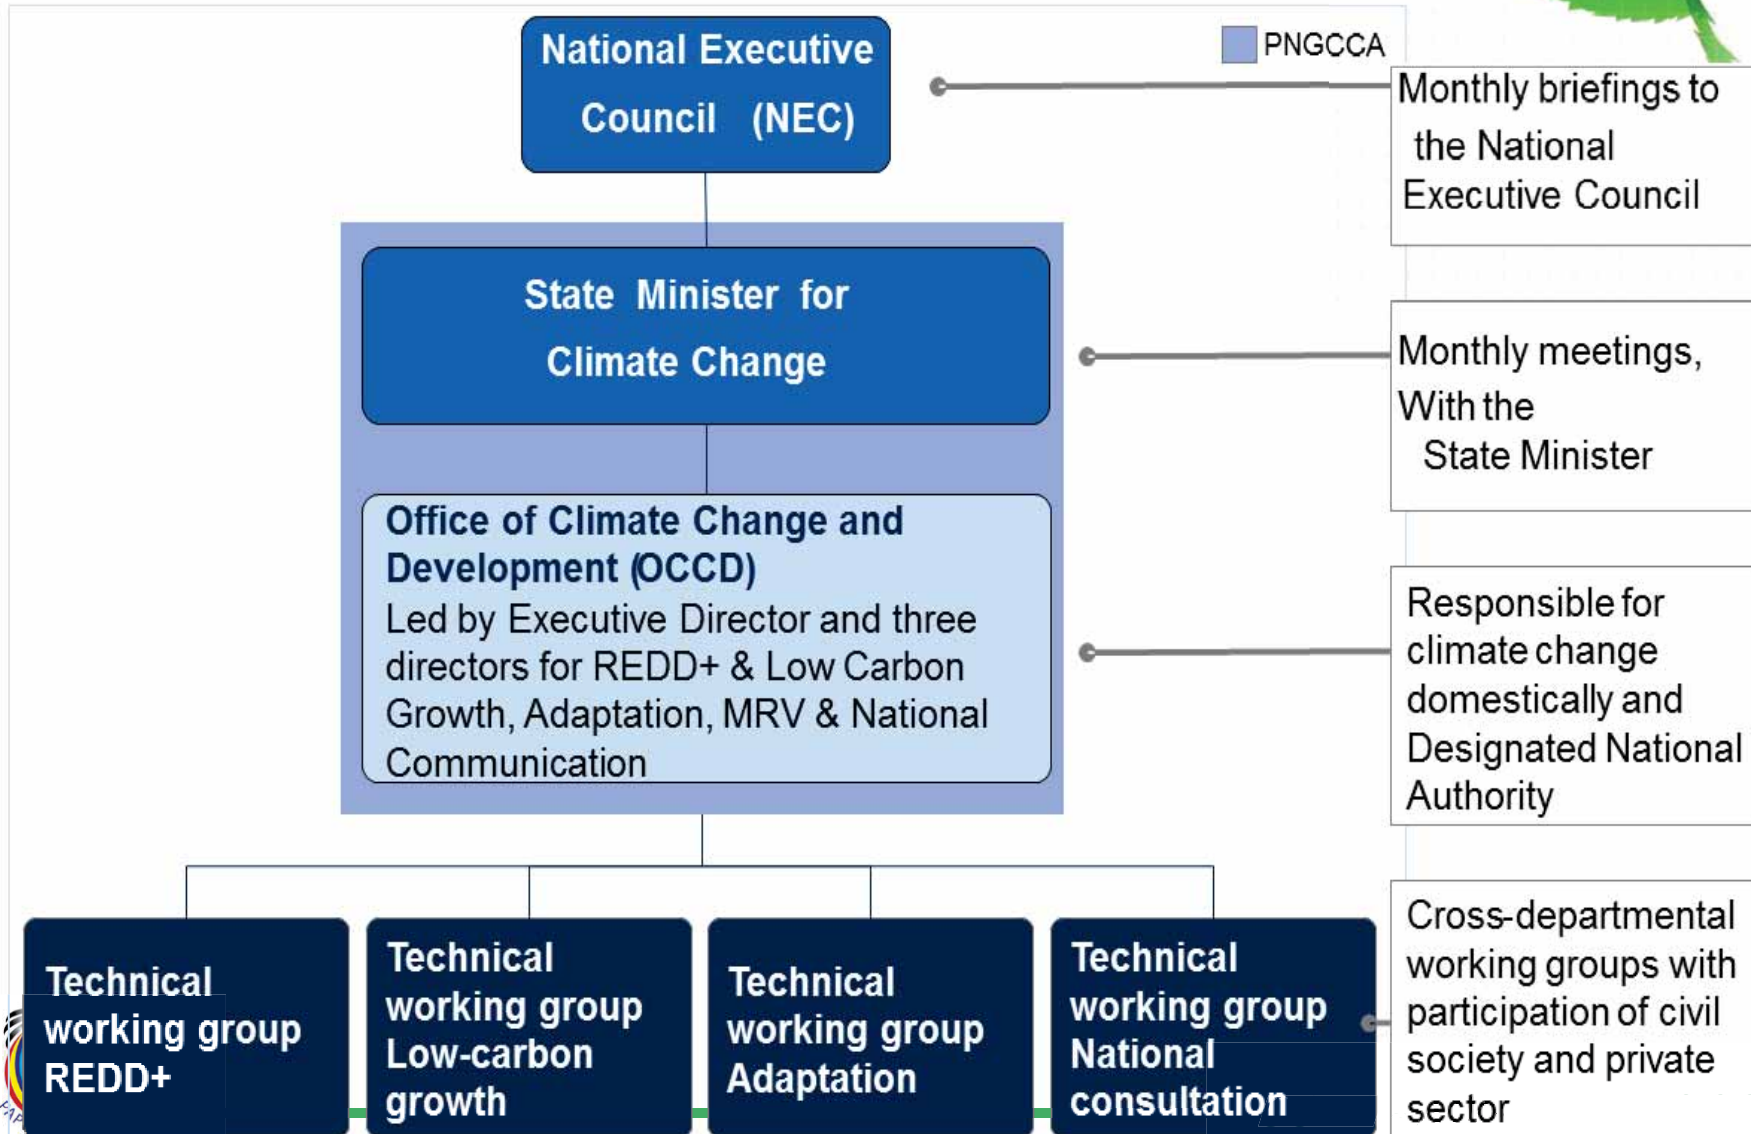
National Executive Council (NEC)

PNGCCA

Monthly briefings to the National Executive Council

State Minister for Climate Change

Monthly meetings, With the State Minister

Office of Climate Change and Development (OCCD)
Led by Executive Director and three directors for REDD+ & Low Carbon Growth, Adaptation, MRV & National Communication

Responsible for climate change domestically and Designated National Authority

Technical working group REDD+

Technical working group Low-carbon growth

Technical working group Adaptation

Technical working group National consultation

Cross-departmental working groups with participation of civil society and private sector